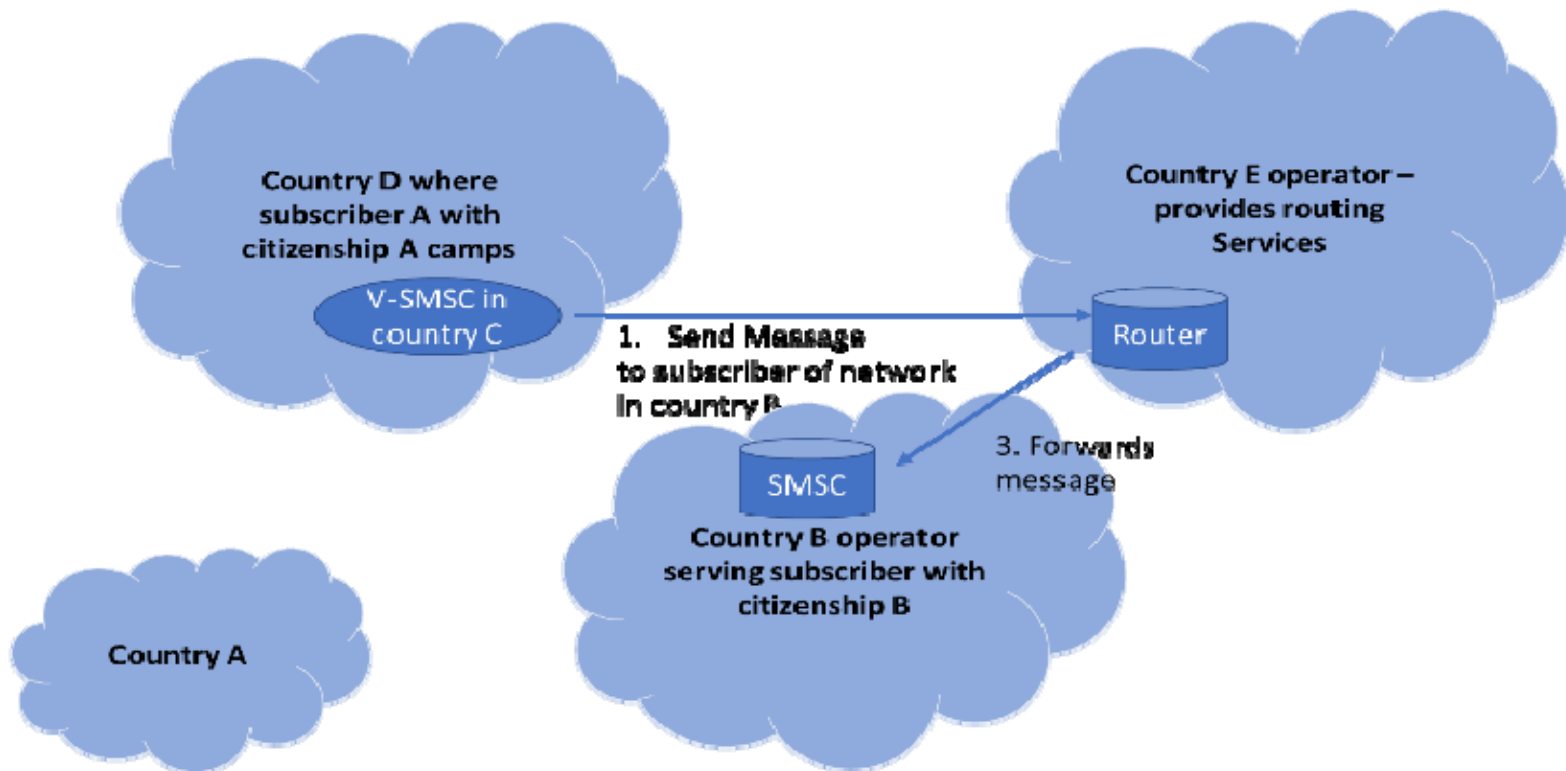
Country D where subscriber A with citizenship A camps

V-SMSC in country C

1. Send Message to subscriber of network in country B

Country E operator – provides routing Services

Router

3. Forwards message

SMSC

Country B operator serving subscriber with citizenship B

Country A